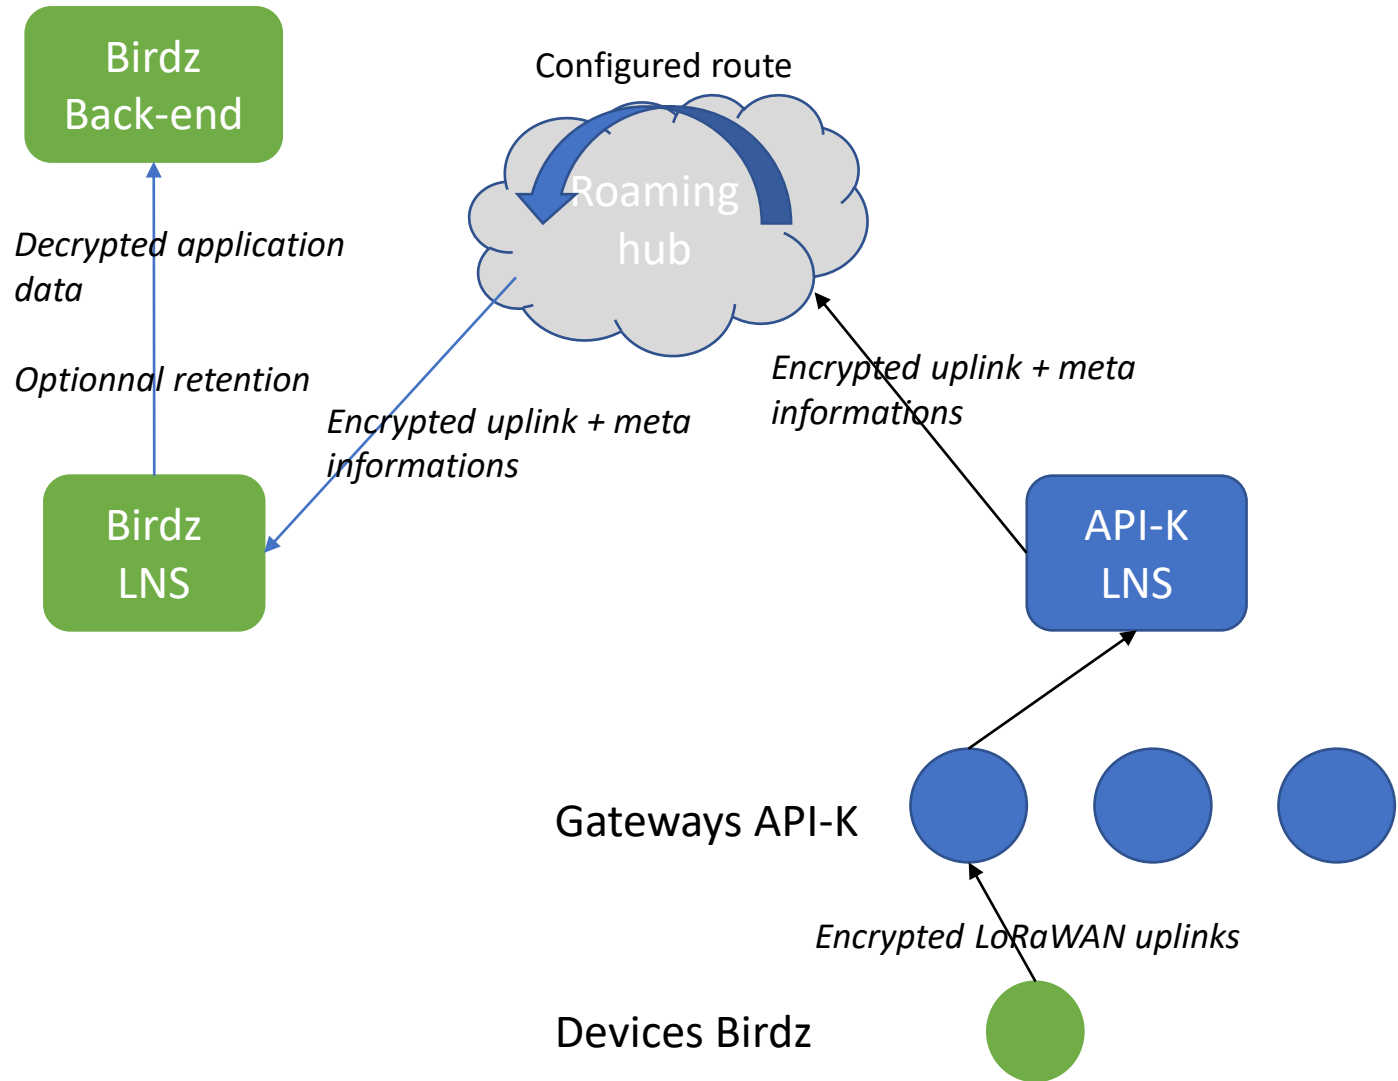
Birdz Back-end

Configured route

Roaming hub

Decrypted application data

Optionnal retention

Encrypted uplink + meta informations

Encrypted uplink + meta informations

Birdz LNS

API-K LNS

Gateways API-K

Encrypted LoRaWAN uplinks

Devices Birdz